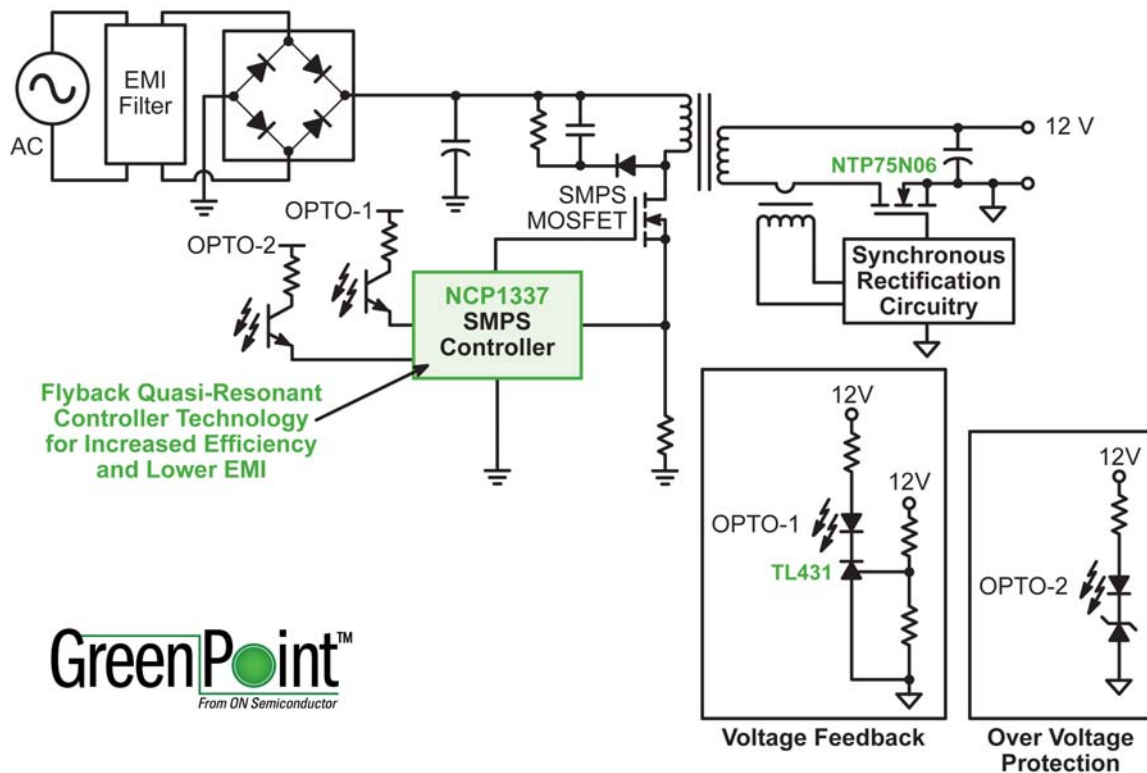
AC

EMI Filter

12 V

NTP75N06

SMPS MOSFET

OPTO-1

OPTO-2

Synchronous Rectification Circuitry

NCP1337 SMPS Controller

Flyback Quasi-Resonant Controller Technology for Increased Efficiency and Lower EMI

12V

12V

OPTO-1

TL431

12V

OPTO-2

GreenPoint™
From ON Semiconductor

Voltage Feedback

Over Voltage Protection